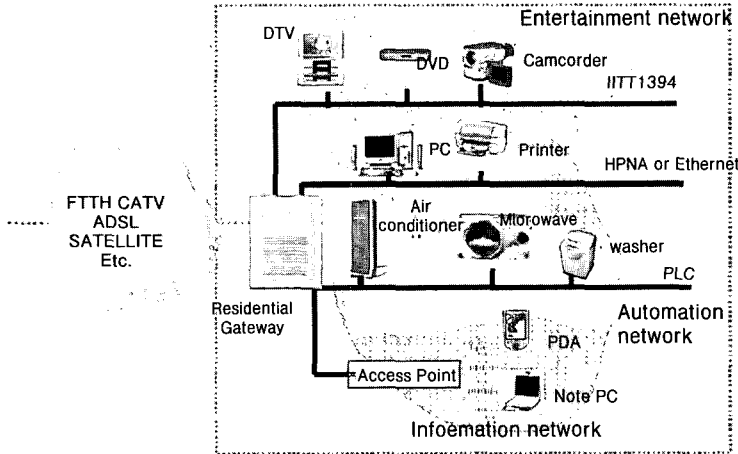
Entertainment network

DTV

DVD

Camcorder

IITT1394

PC

Printer

HPNA or Ethernet

FTTH CATV
ADSL
SATELLITE
Etc.

Air conditioner

Microwave

washer

PLC

Residential Gateway

Automation network

PDA

Access Point

Note PC

Infoemation network